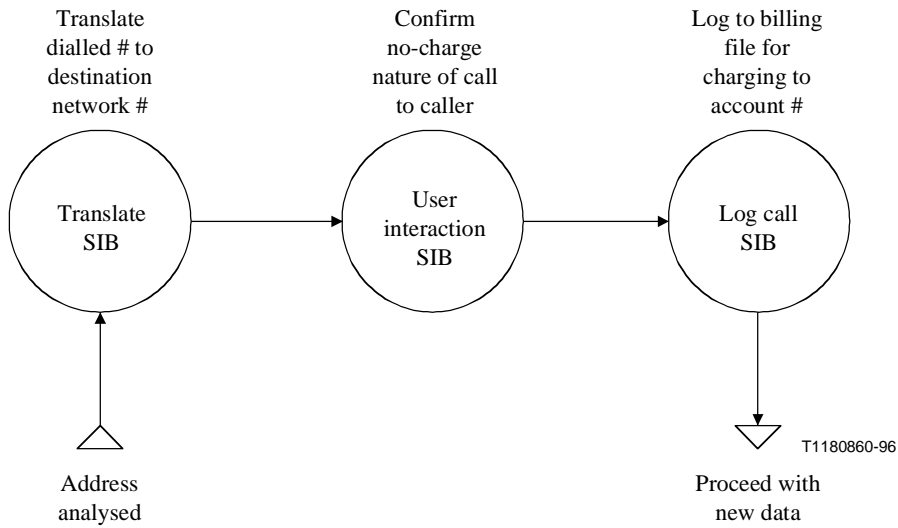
Translate dialled # to destination network #

Confirm no-charge nature of call to caller

Log to billing file for charging to account #

Translate SIB

User interaction SIB

Log call SIB

Address analysed

T1180860-96

Proceed with new data